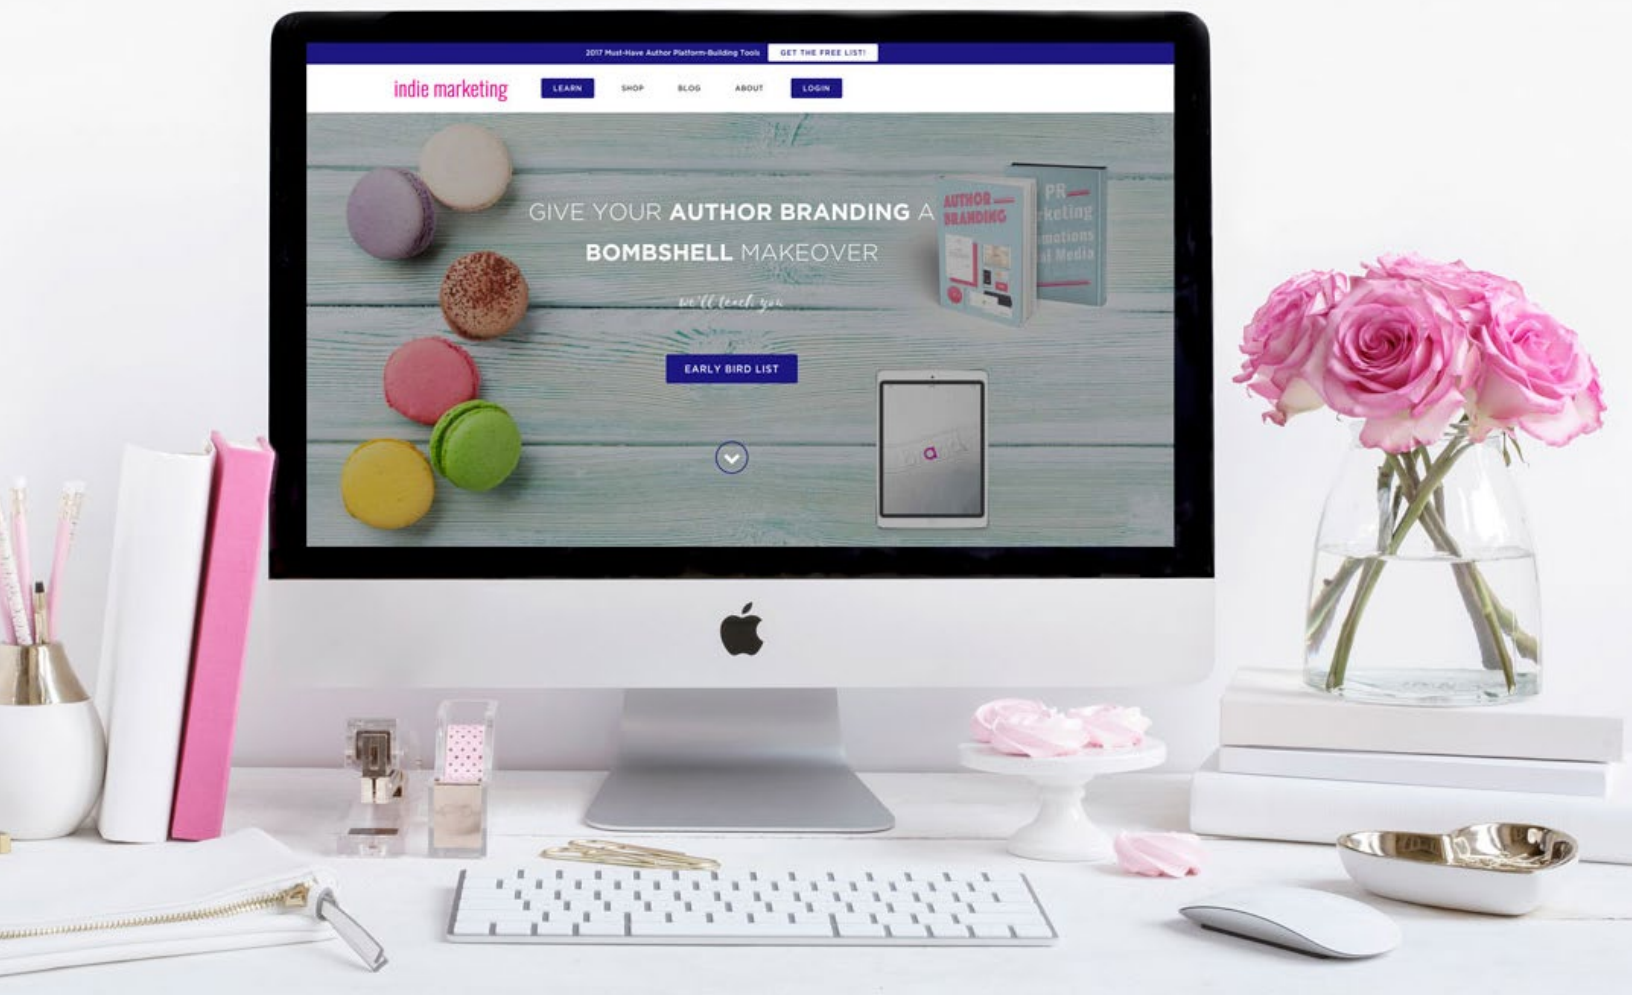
2017 Must-Have Author Platform-Building Tools GET THE FREE LIST!

indie marketing

LEARN SHOP BLOG ABOUT LOGIN

GIVE YOUR AUTHOR BRANDING A BOMBSHELL MAKEOVER

we'll teach you

EARLY BIRD LIST

AUTHOR BRANDING

PR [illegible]rketing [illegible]motions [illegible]l Media